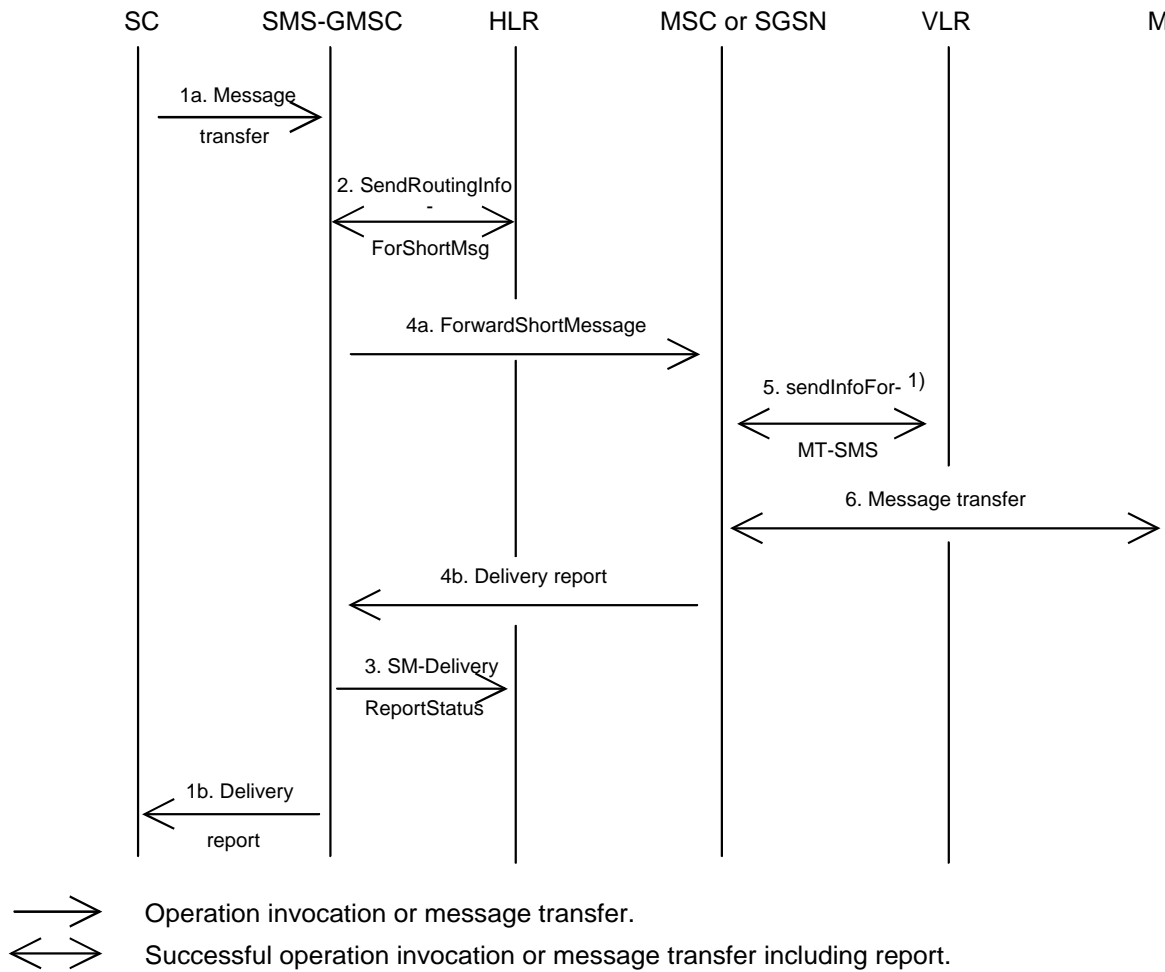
SC SMS-GMSC HLR MSC or SGSN VLR M

1a. Message transfer

2. SendRoutingInfo - ForShortMsg

4a. ForwardShortMessage

5. sendInfoFor- $^{1)}$ MT-SMS

6. Message transfer

4b. Delivery report

3. SM-Delivery ReportStatus

1b. Delivery report

Operation invocation or message transfer.

Successful operation invocation or message transfer including report.